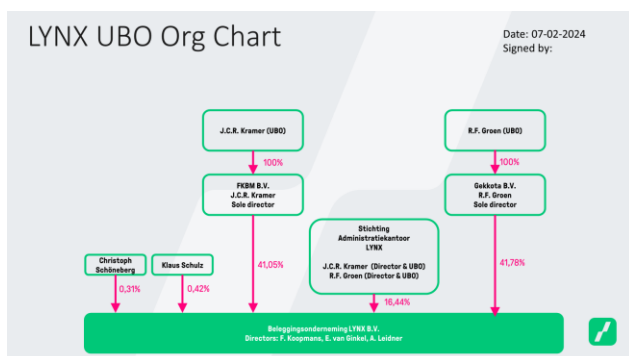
LYNX UBO Org Chart

Date: 07-02-2024
Signed by:

J.C.R. Kramer (UBO)

100%

FKBM B.V.
J.C.R. Kramer
Sole director

R.F. Groen (UBO)

100%

Gekkota B.V.
R.F. Groen
Sole director

Stichting
Administratiekantoor
LYNX

J.C.R. Kramer (Director & UBO)
R.F. Groen (Director & UBO)

Christoph Schöneberg

0,31%

Klaus Schulz

0,42%

41,05%

16,44%

41,78%

Beleggingsonderneming LYNX B.V.
Directors: F. Koopmans, E. van Ginkel, A. Leidner